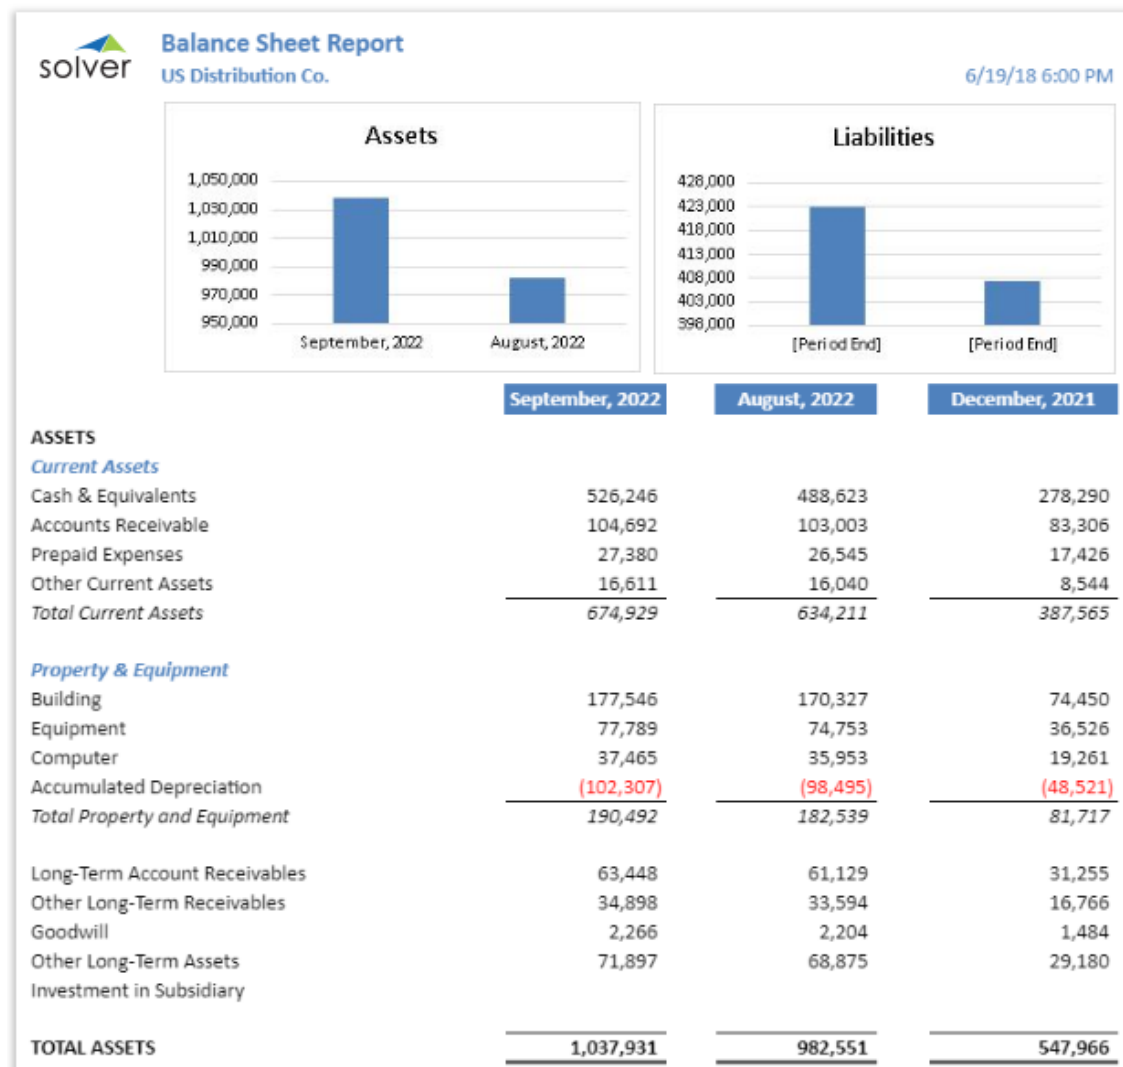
solver

Balance Sheet Report
US Distribution Co.

6/19/18 6:00 PM

Assets

1,050,000
1,030,000
1,010,000
990,000
970,000
950,000

September, 2022
August, 2022

Liabilities

428,000
423,000
418,000
413,000
408,000
403,000
398,000

[Period End]
[Period End]

| | September, 2022 | August, 2022 | December, 2021 |
|---|---|---|---|
| ASSETS | | | |
| Current Assets | | | |
| Cash & Equivalents | 526,246 | 488,623 | 278,290 |
| Accounts Receivable | 104,692 | 103,003 | 83,306 |
| Prepaid Expenses | 27,380 | 26,545 | 17,426 |
| Other Current Assets | 16,611 | 16,040 | 8,544 |
| Total Current Assets | 674,929 | 634,211 | 387,565 |
| Property & Equipment | | | |
| Building | 177,546 | 170,327 | 74,450 |
| Equipment | 77,789 | 74,753 | 36,526 |
| Computer | 37,465 | 35,953 | 19,261 |
| Accumulated Depreciation | (102,307) | (98,495) | (48,521) |
| Total Property and Equipment | 190,492 | 182,539 | 81,717 |
| Long-Term Account Receivables | 63,448 | 61,129 | 31,255 |
| Other Long-Term Receivables | 34,898 | 33,594 | 16,766 |
| Goodwill | 2,266 | 2,204 | 1,484 |
| Other Long-Term Assets | 71,897 | 68,875 | 29,180 |
| Investment in Subsidiary | | | |
| TOTAL ASSETS | 1,037,931 | 982,551 | 547,966 |